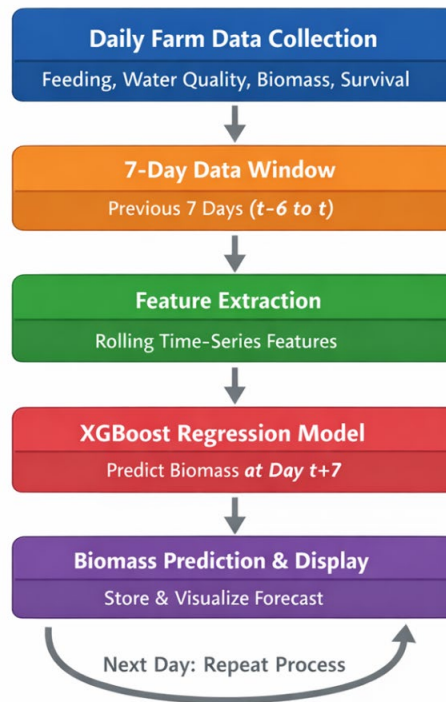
Daily Farm Data Collection
Feeding, Water Quality, Biomass, Survival

7-Day Data Window
Previous 7 Days (*t-6 to t*)

Feature Extraction
Rolling Time-Series Features

XGBoost Regression Model
Predict Biomass *at Day t+7*

Biomass Prediction & Display
Store & Visualize Forecast

Next Day: Repeat Process